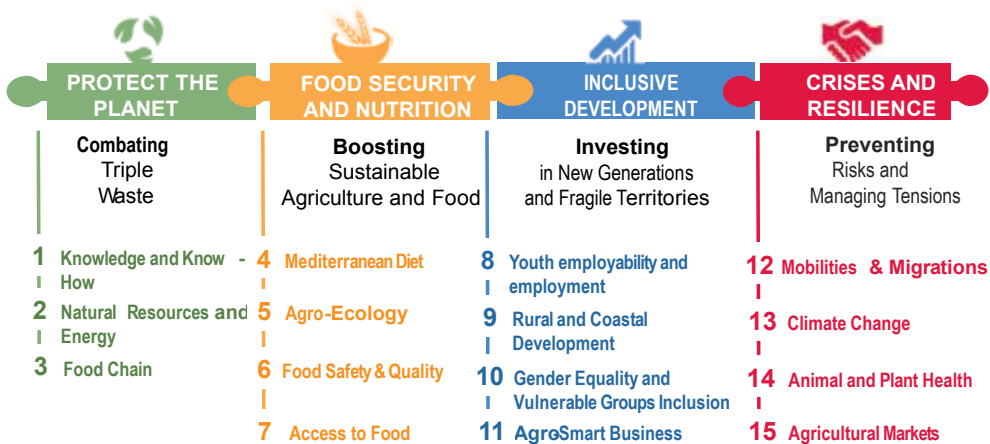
PROTECT THE PLANET

Combating Triple Waste

1 Knowledge and Know - How

2 Natural Resources and Energy

3 Food Chain

FOOD SECURITY AND NUTRITION

Boosting Sustainable Agriculture and Food

4 Mediterranean Diet

5 Agro-Ecology

6 Food Safety & Quality

7 Access to Food

INCLUSIVE DEVELOPMENT

Investing in New Generations and Fragile Territories

8 Youth employability and employment

9 Rural and Coastal Development

10 Gender Equality and Vulnerable Groups Inclusion

11 AgroSmart Business

CRISES AND RESILIENCE

Preventing Risks and Managing Tensions

12 Mobilities & Migrations

13 Climate Change

14 Animal and Plant Health

15 Agricultural Markets